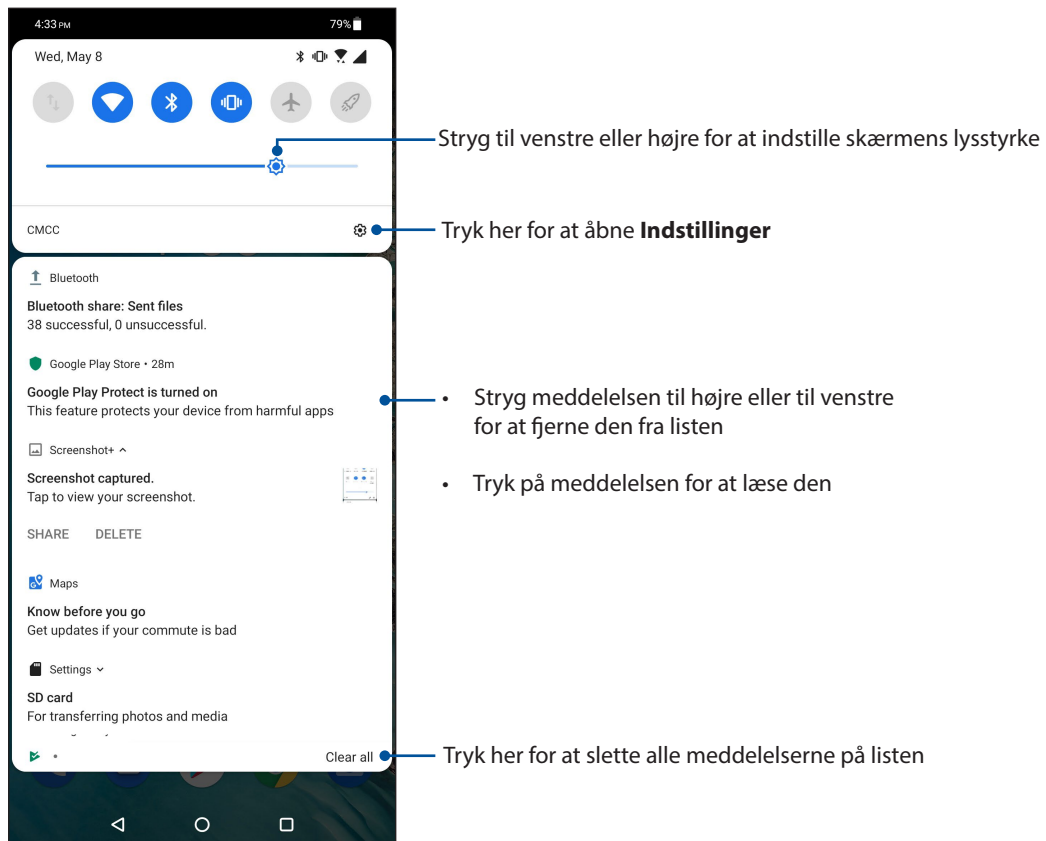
4:33 PM
79%

Wed, May 8

Stryg til venstre eller højre for at indstille skærmens lysstyrke

CMCC

Tryk her for at åbne **Indstillinger**

Bluetooth
Bluetooth share: Sent files
38 successful, 0 unsuccessful.

Google Play Store • 28m
Google Play Protect is turned on
This feature protects your device from harmful apps

Screenshot+
Screenshot captured.
Tap to view your screenshot.
SHARE DELETE

Maps
Know before you go
Get updates if your commute is bad

Settings
SD card
For transferring photos and media

Clear all

• Stryg meddelelsen til højre eller til venstre for at fjerne den fra listen

• Tryk på meddelelsen for at læse den

Tryk her for at slette alle meddelelserne på listen